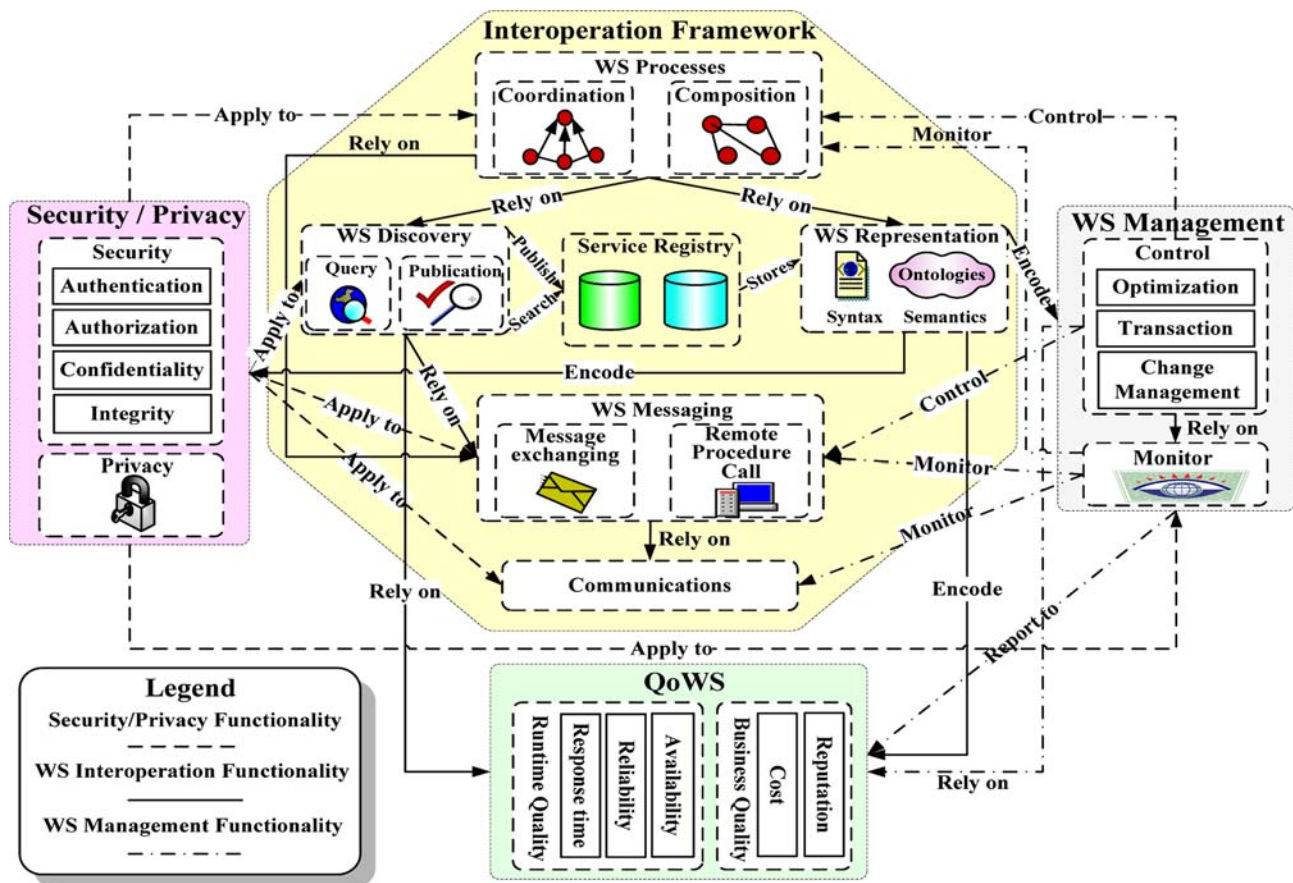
Interoperation Framework

WS Processes

Coordination

Composition

Apply to

Control

Monitor

Rely on

Rely on

Rely on

Security / Privacy

Security

Authentication

Authorization

Confidentiality

Integrity

Privacy

WS Discovery

Query

Publication

Publish

Search

Service Registry

Stores

WS Representation

Syntax

Ontologies

Semantics

Encode

WS Management

Control

Optimization

Transaction

Change Management

Rely on

Monitor

Apply to

Encode

Rely on

Apply to

Apply to

Control

WS Messaging

Message exchanging

Remote Procedure Call

Monitor

Monitor

Rely on

Communications

Rely on

Encode

Apply to

Report to

Legend

Security/Privacy Functionality

WS Interoperation Functionality

WS Management Functionality

QoWS

Runtime Quality

Response time

Reliability

Availability

Business Quality

Cost

Reputation

Rely on